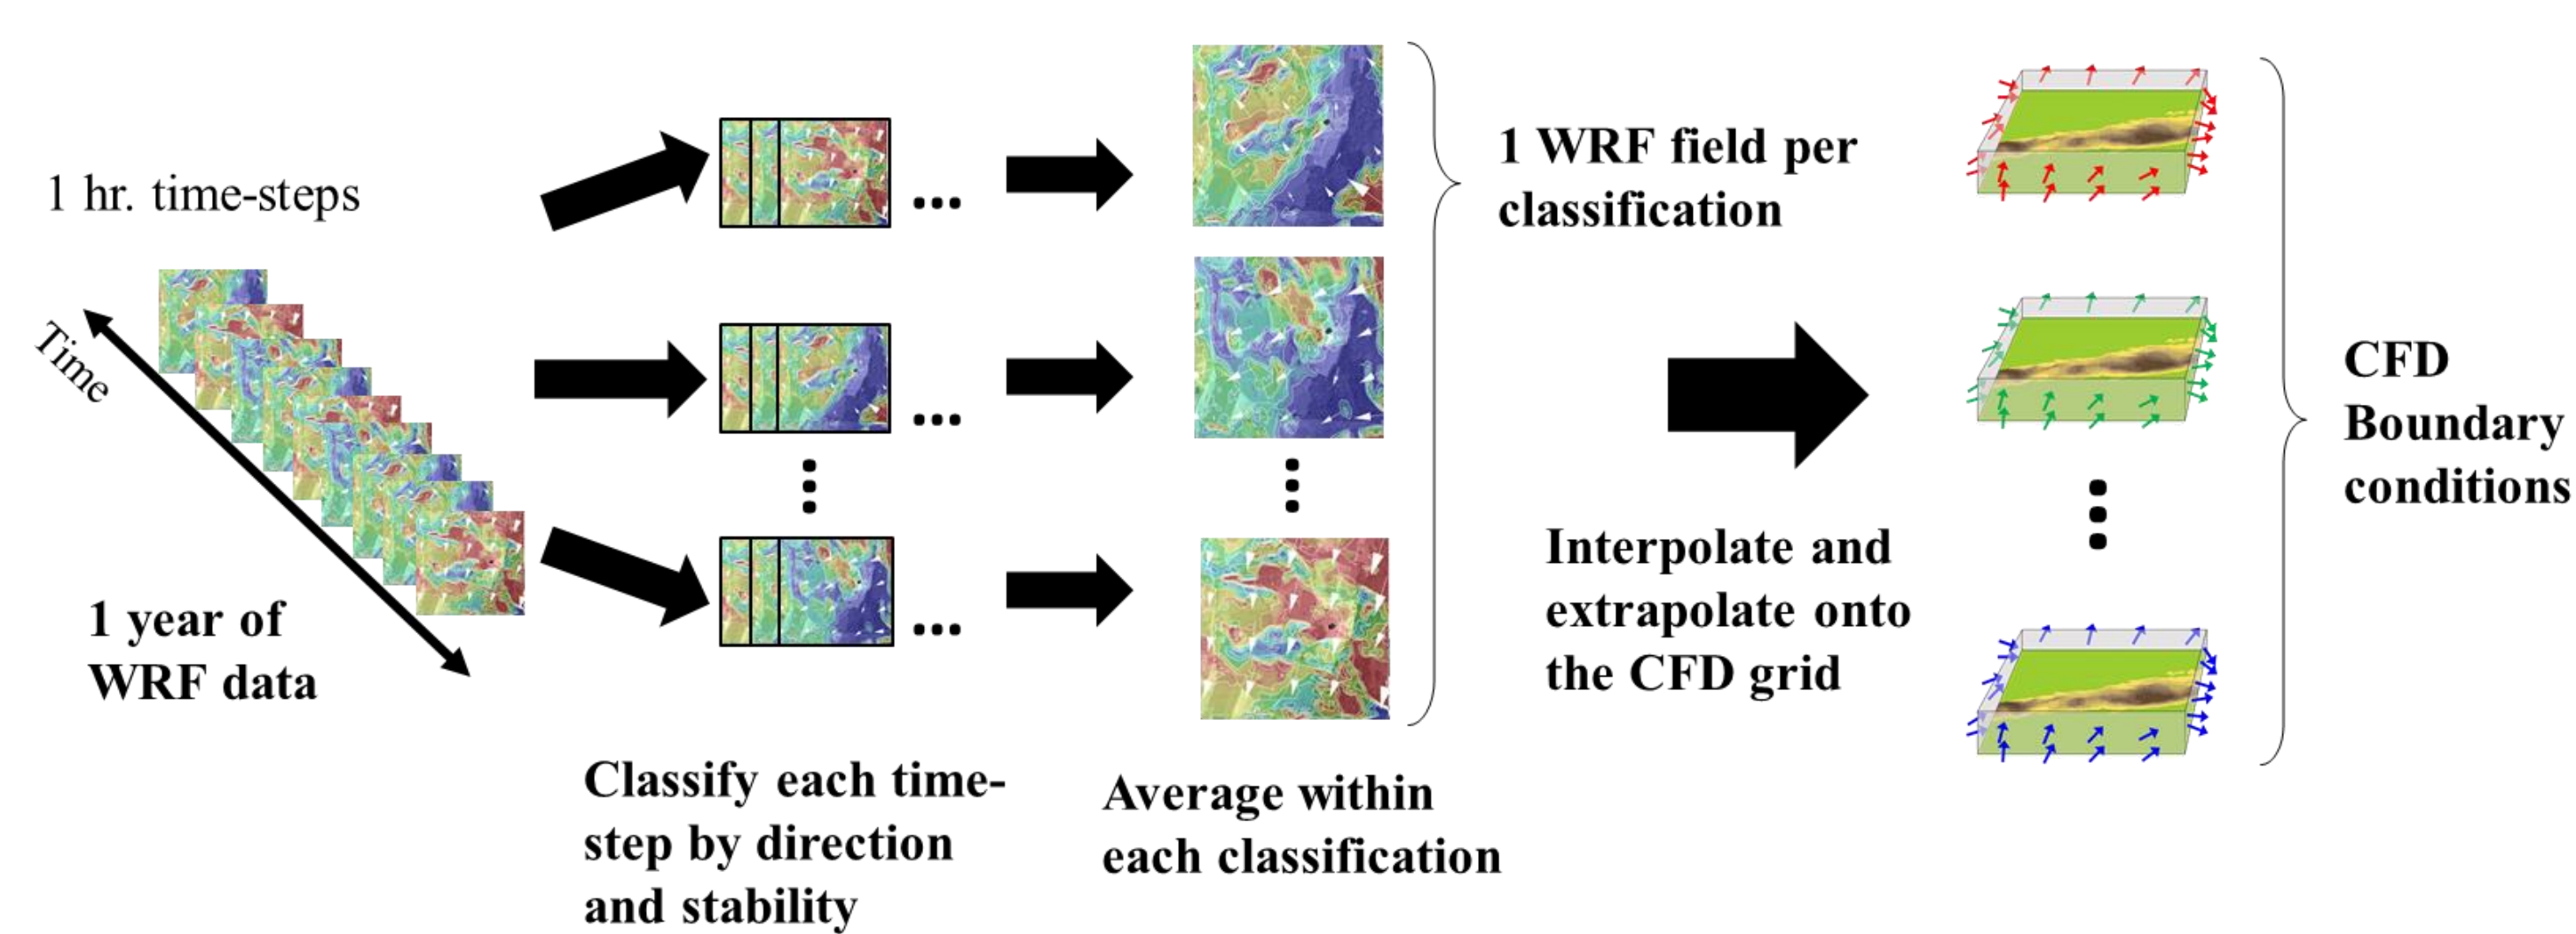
1 hr. time-steps

Time

1 year of WRF data

...

...

...

Classify each time-step by direction and stability

Average within each classification

1 WRF field per classification

Interpolate and extrapolate onto the CFD grid

CFD Boundary conditions